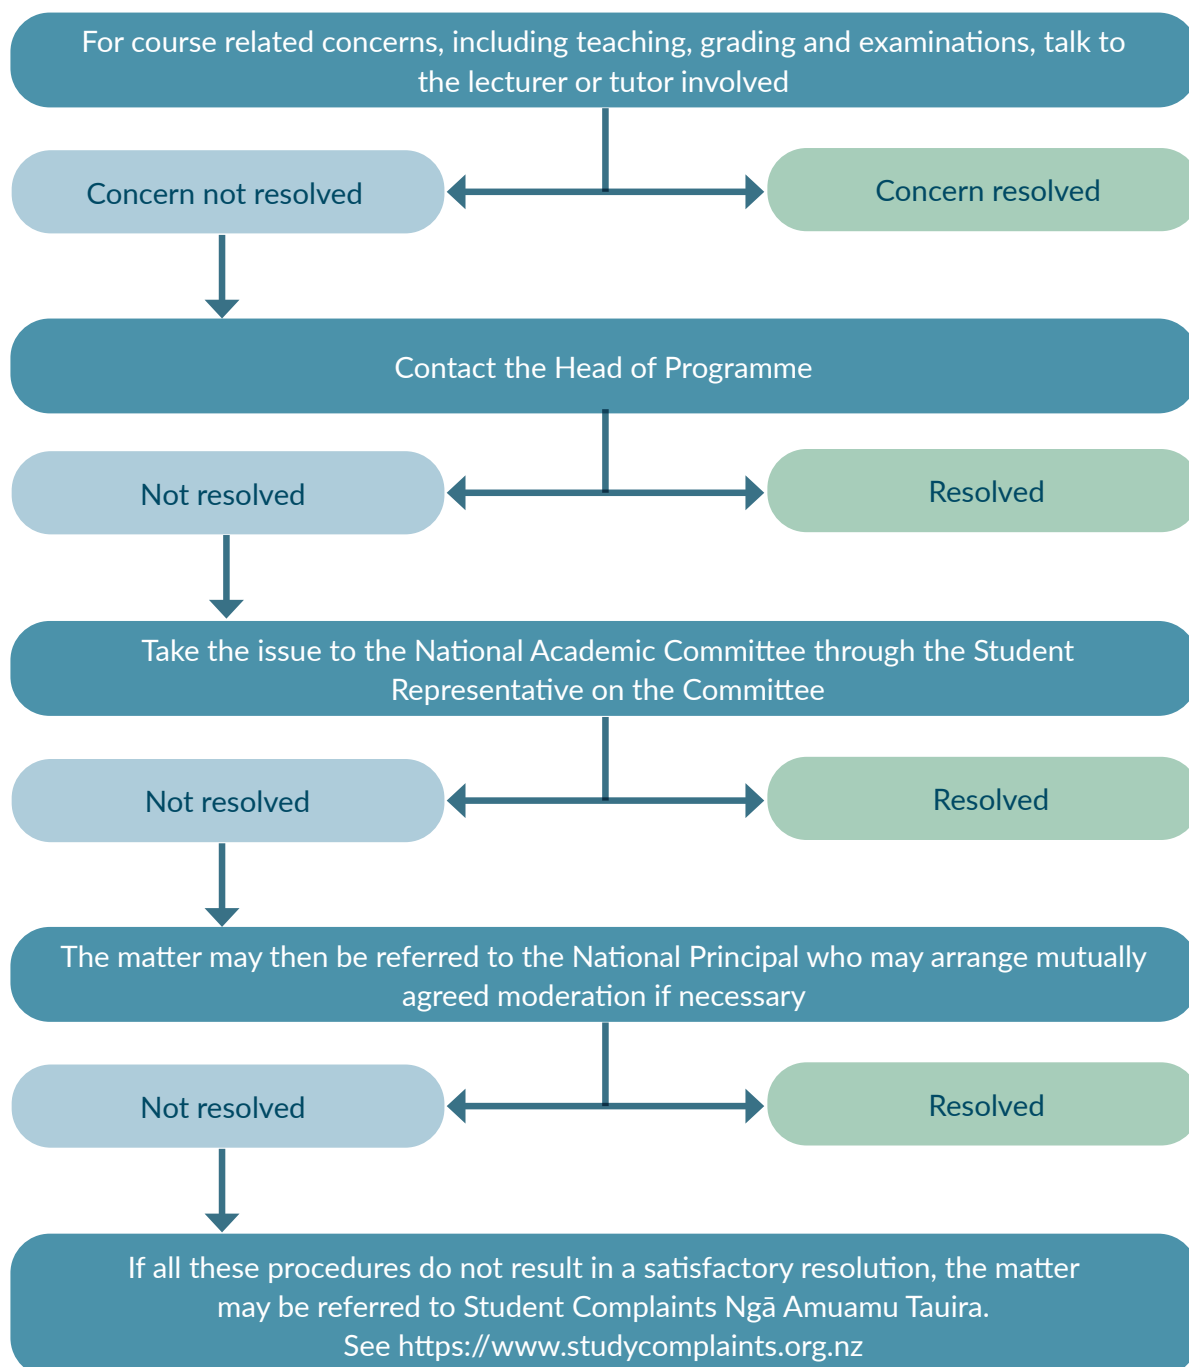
For course related concerns, including teaching, grading and examinations, talk to the lecturer or tutor involved

Concern not resolved

Concern resolved

Contact the Head of Programme

Not resolved

Resolved

Take the issue to the National Academic Committee through the Student Representative on the Committee

Not resolved

Resolved

The matter may then be referred to the National Principal who may arrange mutually agreed moderation if necessary

Not resolved

Resolved

If all these procedures do not result in a satisfactory resolution, the matter may be referred to Student Complaints Ngā Amuamu Tauira.
See https://www.studycomplaints.org.nz